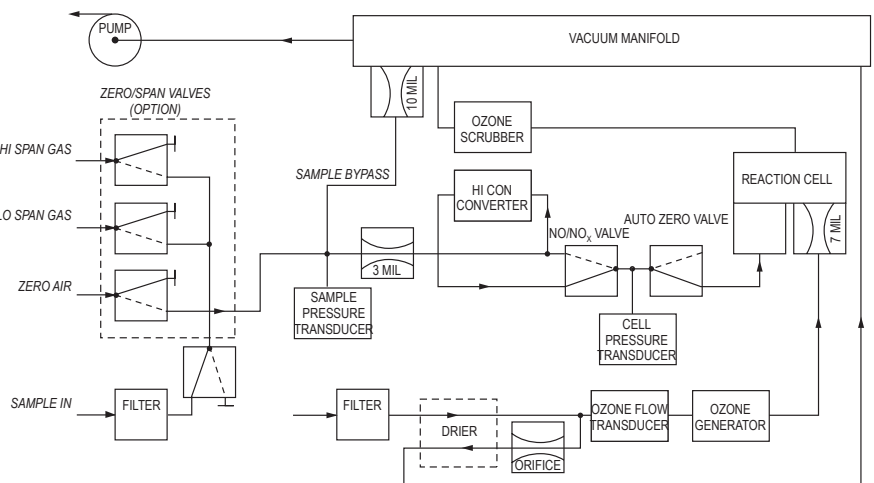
PUMP

VACUUM MANIFOLD

ZERO/SPAN VALVES (OPTION)

10 MIL

OZONE SCRUBBER

HI SPAN GAS

SAMPLE BYPASS

HI CON CONVERTER

REACTION CELL

LO SPAN GAS

AUTO ZERO VALVE

NO/NO$_X$ VALVE

7 MIL

3 MIL

ZERO AIR

SAMPLE PRESSURE TRANSDUCER

CELL PRESSURE TRANSDUCER

SAMPLE IN

FILTER

FILTER

DRIER

OZONE FLOW TRANSDUCER

OZONE GENERATOR

ORIFICE